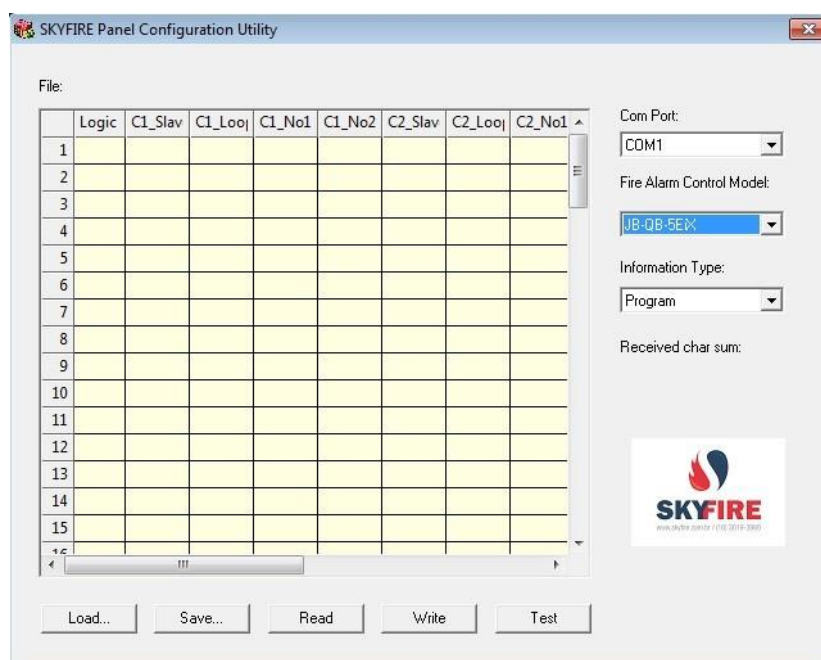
SKYFIRE Panel Configuration Utility

File:

| | Logic | C1_Slav | C1_Loo| | C1_No1 | C1_No2 | C2_Slav | C2_Loo| | C2_No1 |
|---|---|---|---|---|---|---|---|---|
| 1 | | | | | | | | |
| 2 | | | | | | | | |
| 3 | | | | | | | | |
| 4 | | | | | | | | |
| 5 | | | | | | | | |
| 6 | | | | | | | | |
| 7 | | | | | | | | |
| 8 | | | | | | | | |
| 9 | | | | | | | | |
| 10 | | | | | | | | |
| 11 | | | | | | | | |
| 12 | | | | | | | | |
| 13 | | | | | | | | |
| 14 | | | | | | | | |
| 15 | | | | | | | | |

Com Port:
COM1

Fire Alarm Control Model:
JB-QB-5EX

Information Type:
Program

Received char sum:

SKYFIRE
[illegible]

Load... Save... Read Write Test